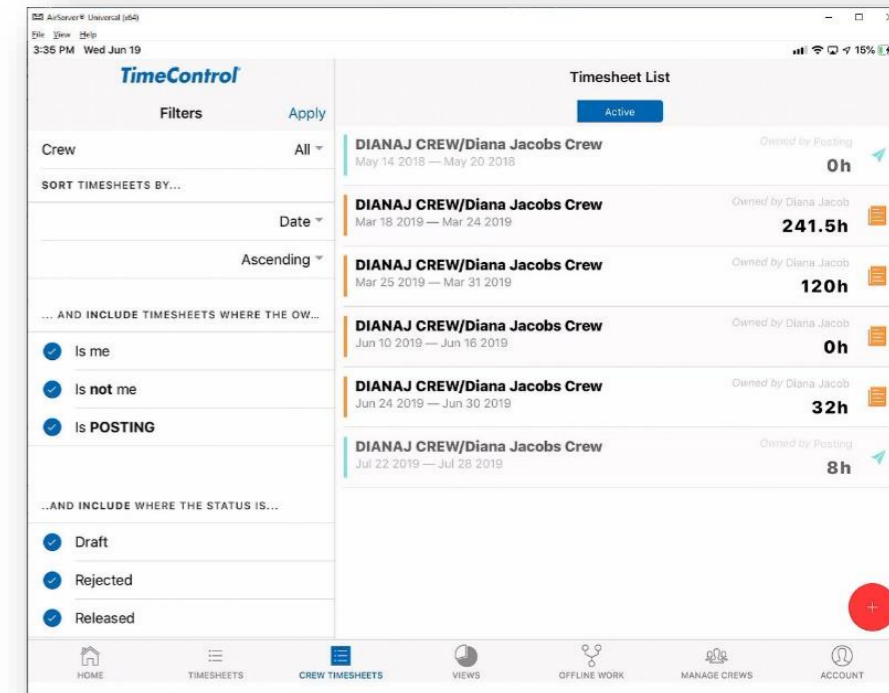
AirServer® Universal (x64)
File View Help
3:35 PM Wed Jun 19
15%

TimeControl
Filters Apply
Crew All
SORT TIMESHEETS BY...
Date
Ascending
... AND INCLUDE TIMESHEETS WHERE THE OW...
Is me
Is not me
Is POSTING
..AND INCLUDE WHERE THE STATUS IS...
Draft
Rejected
Released

Timesheet List
Active

DIANAJ CREW/Diana Jacobs Crew
May 14 2018 — May 20 2018
Owned by Posting
0h

DIANAJ CREW/Diana Jacobs Crew
Mar 18 2019 — Mar 24 2019
Owned by Diana Jacob
241.5h

DIANAJ CREW/Diana Jacobs Crew
Mar 25 2019 — Mar 31 2019
Owned by Diana Jacob
120h

DIANAJ CREW/Diana Jacobs Crew
Jun 10 2019 — Jun 16 2019
Owned by Diana Jacob
0h

DIANAJ CREW/Diana Jacobs Crew
Jun 24 2019 — Jun 30 2019
Owned by Diana Jacob
32h

DIANAJ CREW/Diana Jacobs Crew
Jul 22 2019 — Jul 28 2019
Owned by Posting
8h

+

HOME
TIMESHEETS
CREW TIMESHEETS
VIEWS
OFFLINE WORK
MANAGE CREWS
ACCOUNT